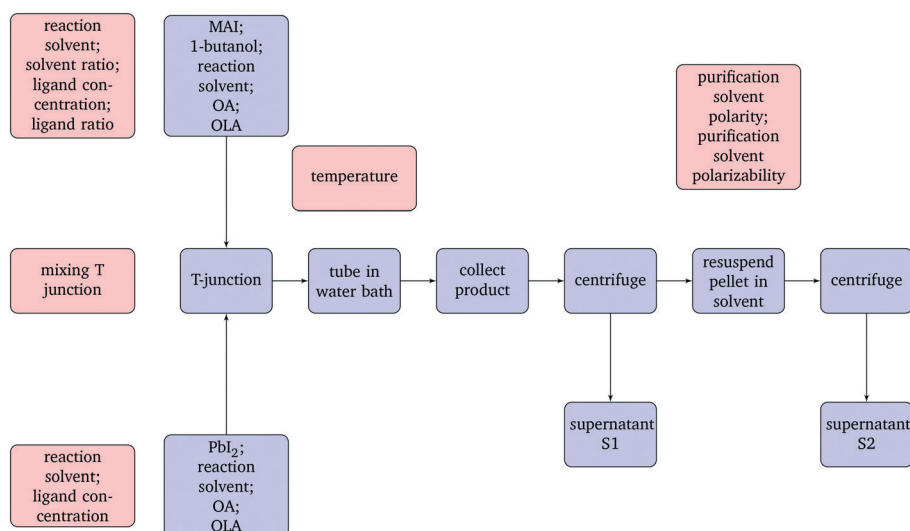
reaction solvent; solvent ratio; ligand concentration; ligand ratio

MAI; 1-butanol; reaction solvent; OA; OLA

temperature

purification solvent polarity; purification solvent polarizability

mixing T junction

T-junction

tube in water bath

collect product

centrifuge

resuspend pellet in solvent

centrifuge

supernatant S1

supernatant S2

reaction solvent; ligand concentration

$PbI_2$; reaction solvent; OA; OLA